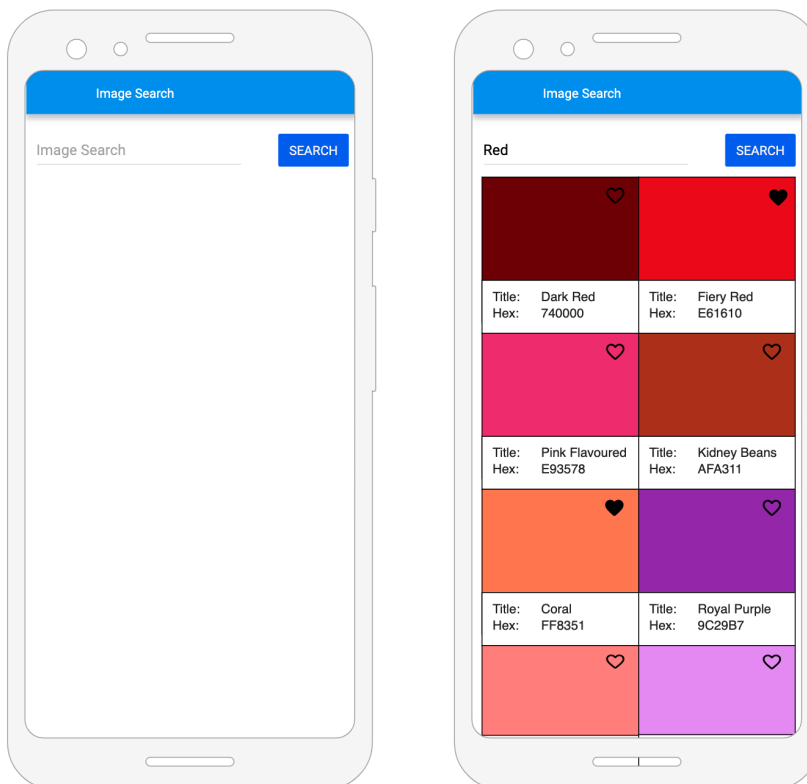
Image Search

Image Search

SEARCH

Image Search

Red

SEARCH

Title: Dark Red
Hex: 740000

Title: Fiery Red
Hex: E61610

Title: Pink Flavoured
Hex: E93578

Title: Kidney Beans
Hex: AFA311

Title: Coral
Hex: FF8351

Title: Royal Purple
Hex: 9C29B7